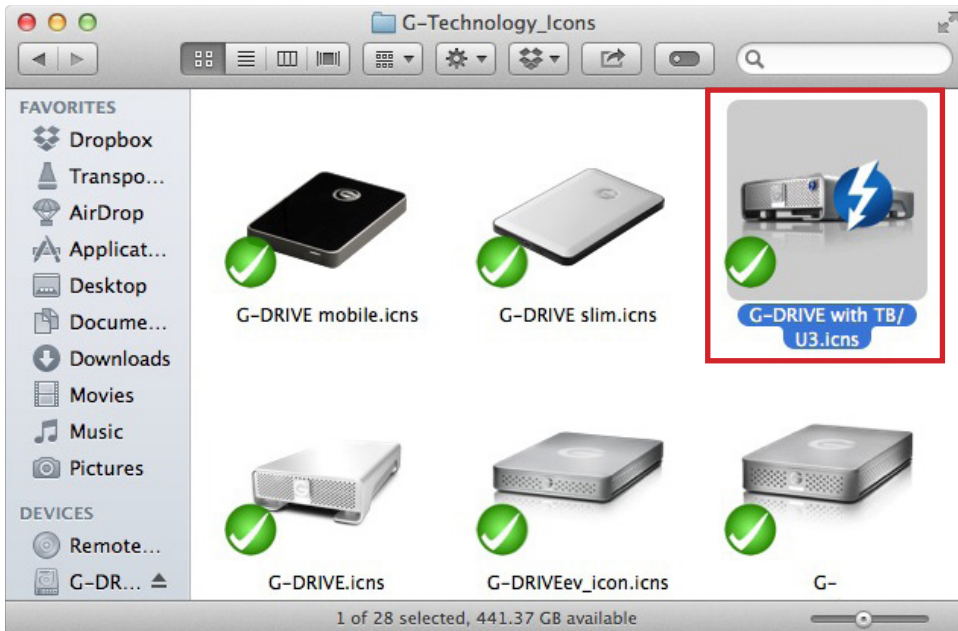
G-Technology_Icons

FAVORITES
Dropbox
Transpo...
AirDrop
Applicat...
Desktop
Docume...
Downloads
Movies
Music
Pictures

DEVICES
Remote...
G-DR...

G-DRIVE mobile.icns
G-DRIVE slim.icns
G-DRIVE with TB/ U3.icns
G-DRIVE.icns
G-DRIVEev_icon.icns
G-

1 of 28 selected, 441.37 GB available